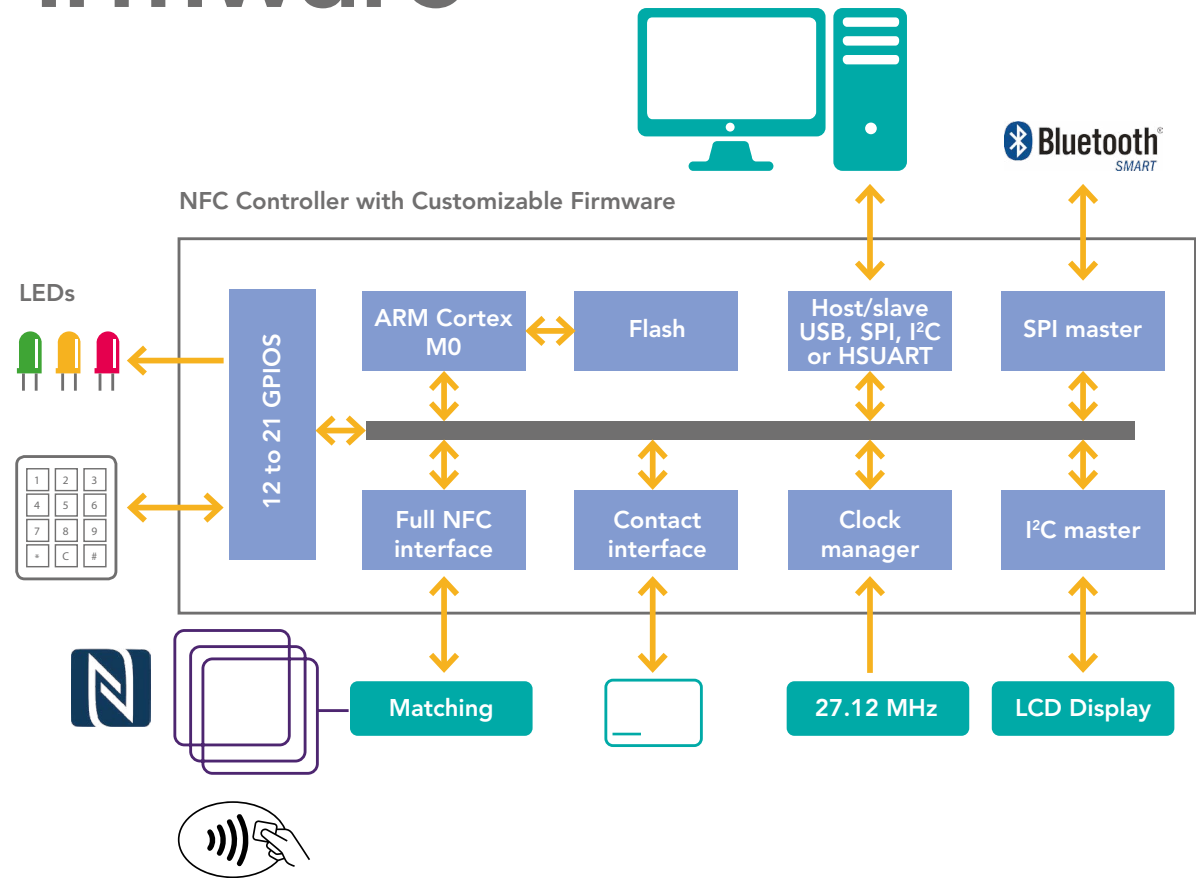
Bluetooth®
SMART

NFC Controller with Customizable Firmware

LEDs

12 to 21 GPIOS

ARM Cortex M0

Flash

Host/slave USB, SPI, I$^2$C or HSUART

SPI master

Full NFC interface

Contact interface

Clock manager

I$^2$C master

1 2 3
4 5 6
7 8 9
* C #

Matching

27.12 MHz

LCD Display